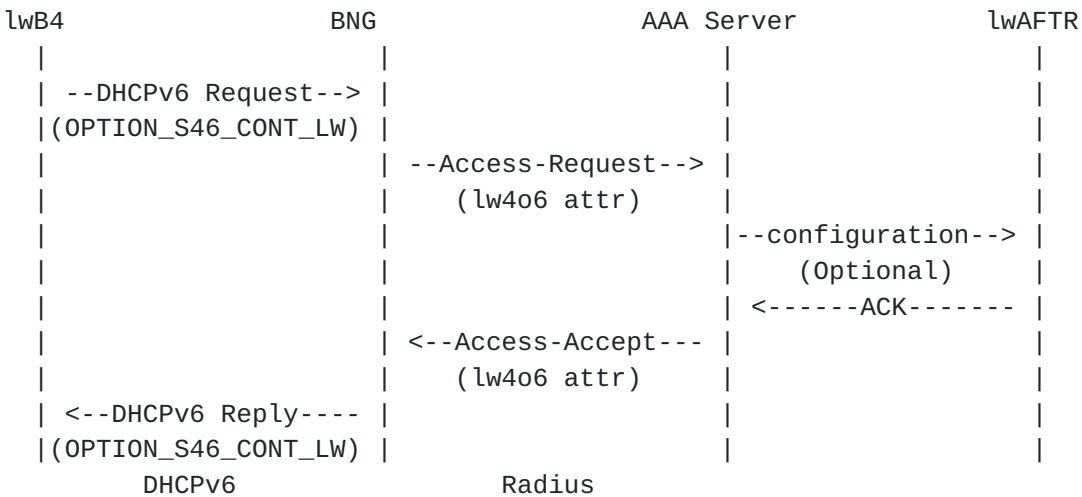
lwB4 BNG AAA Server lwAFTR

--DHCPv6 Request-->
(OPTION_S46_CONT_LW)

--Access-Request-->
(lw4o6 attr)

--configuration-->
(Optional)
<------ACK-------

<--Access-Accept---
(lw4o6 attr)

<--DHCPv6 Reply----
(OPTION_S46_CONT_LW)

DHCPv6 Radius